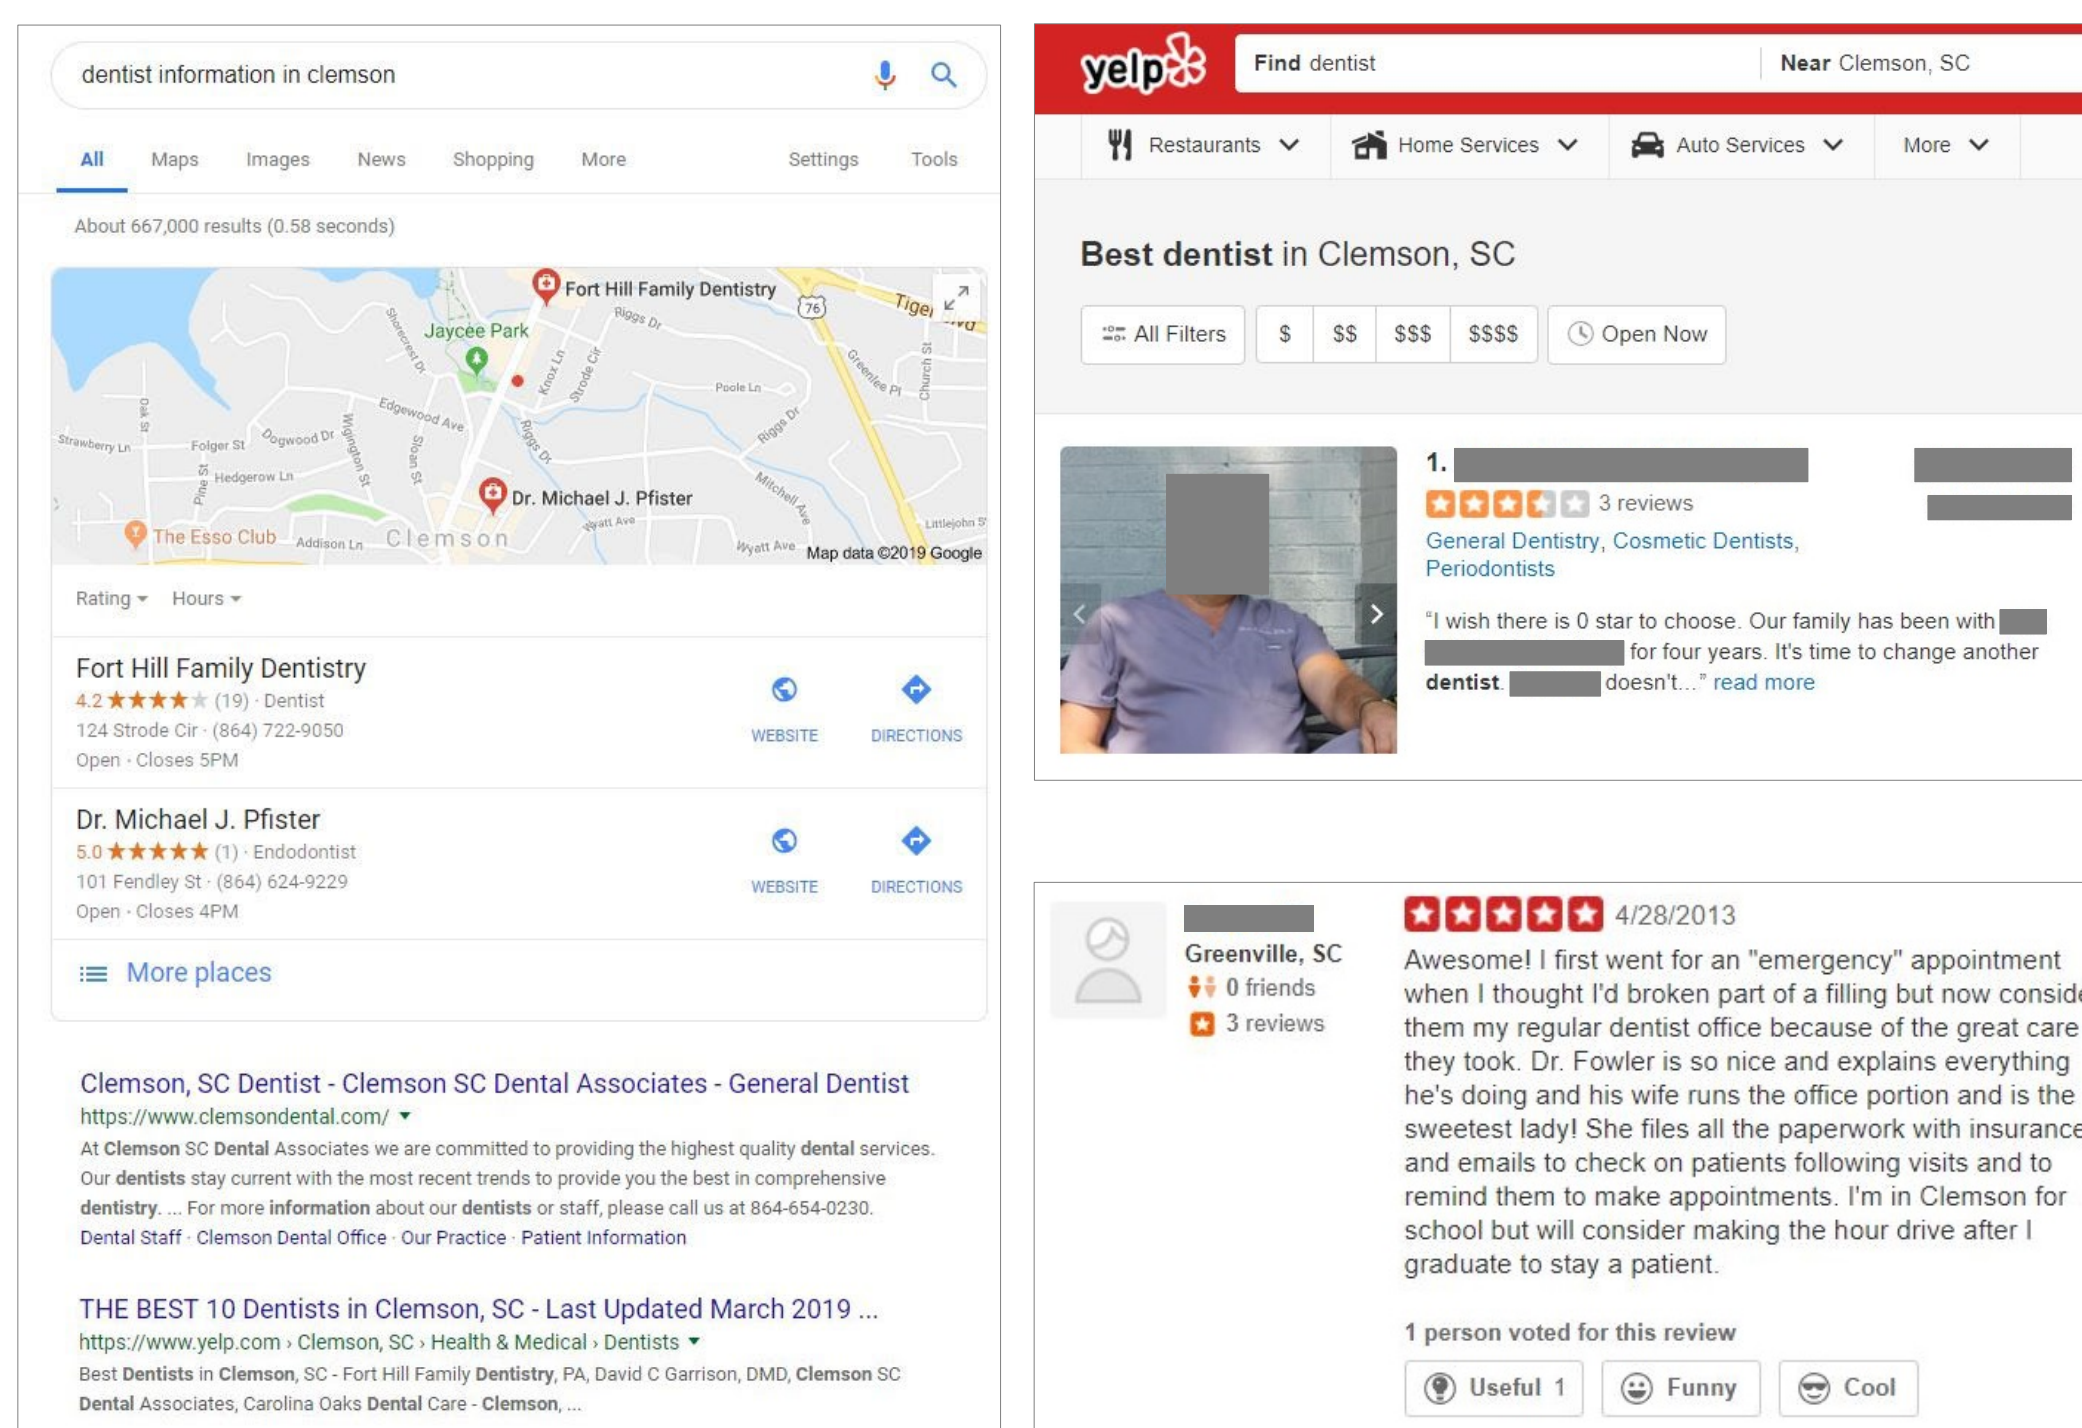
dentist information in clemson

All Maps Images News Shopping More Settings Tools

About 667,000 results (0.58 seconds)

Fort Hill Family Dentistry
Jaycee Park
Riggs Dr
Poole Ln
Edgewood Ave
Dogwood Dr
Folger St
Strawberry Ln
Hedgerow Ln
Dr. Michael J. Pfister
The Esso Club
Clemson
Addison Ln
Wyatt Ave
Map data ©2019 Google

Rating Hours

Fort Hill Family Dentistry
4.2 ★★★★★ (19) · Dentist
124 Strode Cir · (864) 722-9050
Open · Closes 5PM
WEBSITE DIRECTIONS

Dr. Michael J. Pfister
5.0 ★★★★★ (1) · Endodontist
101 Fendley St · (864) 624-9229
Open · Closes 4PM
WEBSITE DIRECTIONS

More places

Clemson, SC Dentist - Clemson SC Dental Associates - General Dentist
https://www.clemsondental.com/
At Clemson SC Dental Associates we are committed to providing the highest quality dental services. Our dentists stay current with the most recent trends to provide you the best in comprehensive dentistry. ... For more information about our dentists or staff, please call us at 864-654-0230.
Dental Staff · Clemson Dental Office · Our Practice · Patient Information

THE BEST 10 Dentists in Clemson, SC - Last Updated March 2019 ...
https://www.yelp.com › Clemson, SC › Health & Medical › Dentists
Best Dentists in Clemson, SC - Fort Hill Family Dentistry, PA, David C Garrison, DMD, Clemson SC Dental Associates, Carolina Oaks Dental Care - Clemson, ...

yelp
Find dentist
Near Clemson, SC

Restaurants Home Services Auto Services More

Best dentist in Clemson, SC

All Filters $ $$ $$$ $$$$ Open Now

1.
3 reviews
General Dentistry, Cosmetic Dentists, Periodontists
"I wish there is 0 star to choose. Our family has been with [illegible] for four years. It's time to change another dentist. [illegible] doesn't..." read more

Greenville, SC
0 friends
3 reviews
4/28/2013
Awesome! I first went for an "emergency" appointment when I thought I'd broken part of a filling but now conside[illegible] them my regular dentist office because of the great care they took. Dr. Fowler is so nice and explains everything he's doing and his wife runs the office portion and is the sweetest lady! She files all the paperwork with insurance and emails to check on patients following visits and to remind them to make appointments. I'm in Clemson for school but will consider making the hour drive after I graduate to stay a patient.

1 person voted for this review
Useful 1 Funny Cool